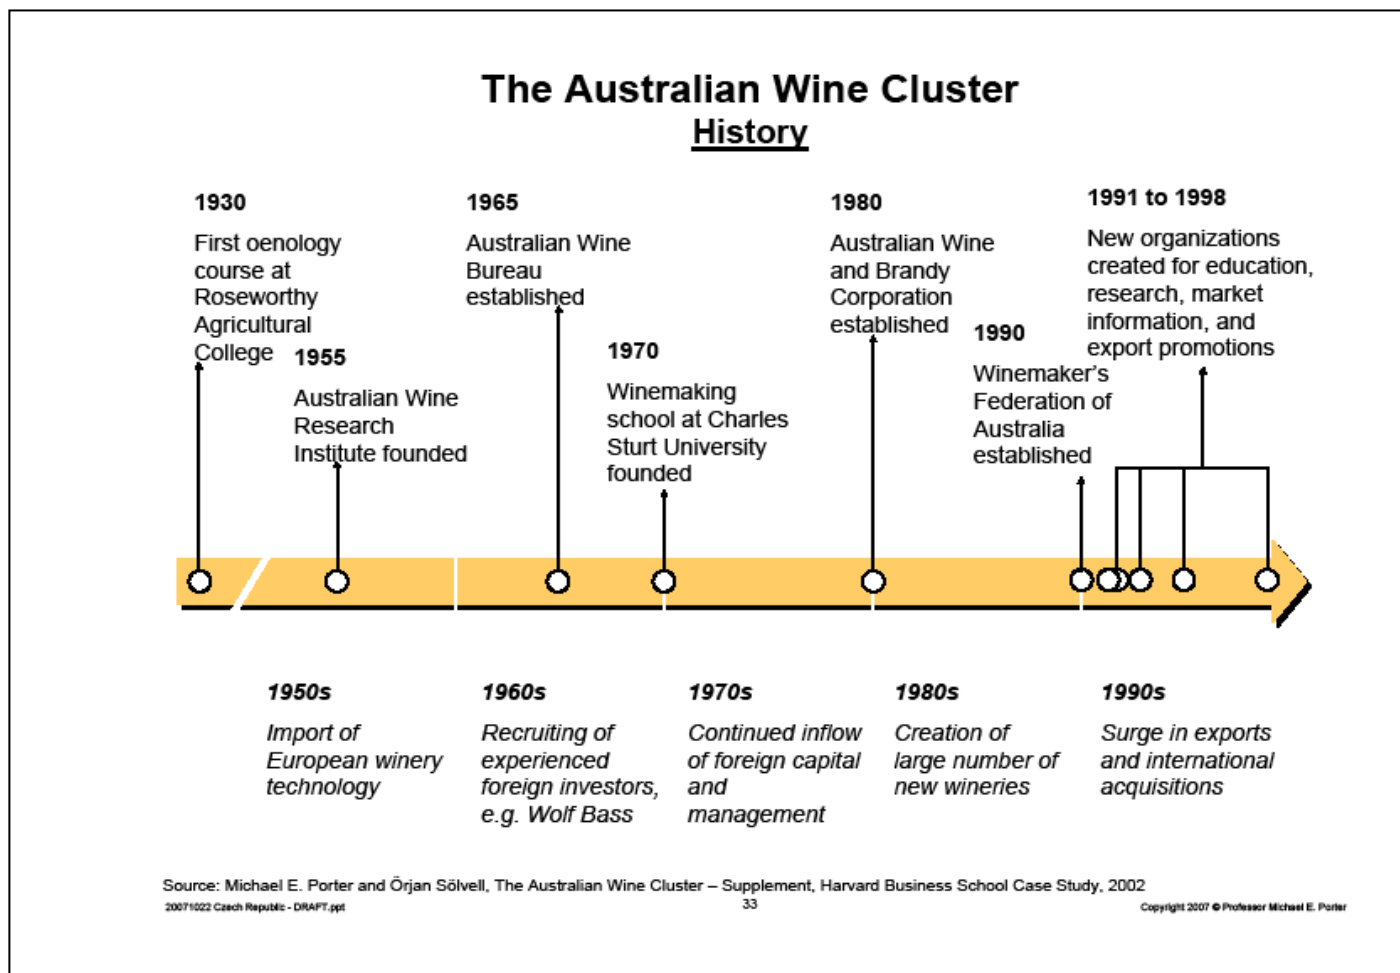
The Australian Wine Cluster
History

1930
First oenology course at Roseworthy Agricultural College

1955
Australian Wine Research Institute founded

1965
Australian Wine Bureau established

1970
Winemaking school at Charles Sturt University founded

1980
Australian Wine and Brandy Corporation established

1990
Winemaker's Federation of Australia established

1991 to 1998
New organizations created for education, research, market information, and export promotions

1950s
Import of European winery technology

1960s
Recruiting of experienced foreign investors, e.g. Wolf Bass

1970s
Continued inflow of foreign capital and management

1980s
Creation of large number of new wineries

1990s
Surge in exports and international acquisitions

Source: Michael E. Porter and Örjan Sölvell, The Australian Wine Cluster – Supplement, Harvard Business School Case Study, 2002

20071022 Czech Republic - DRAFT.ppt
33
Copyright 2007 © Professor Michael E. Porter